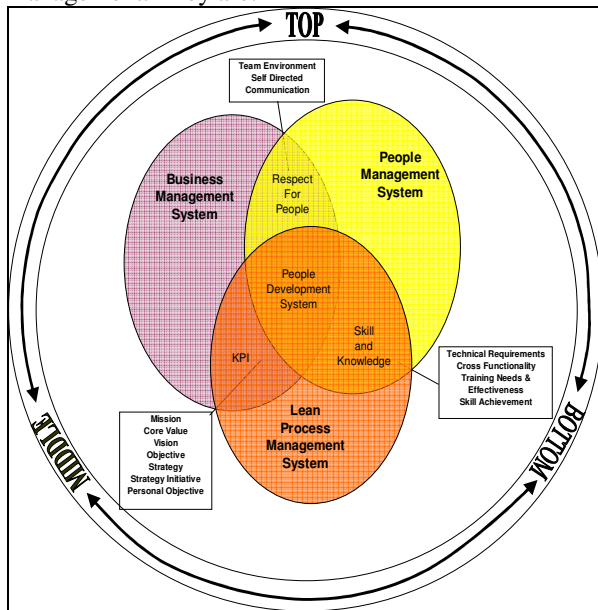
TOP

Team Environment
Self Directed
Communication

Business Management System

Respect For People

People Management System

People Development System

Skill and Knowledge

KPI

Technical Requirements
Cross Functionality
Training Needs & Effectiveness
Skill Achievement

Mission
Core Value
Vision
Objective
Strategy
Strategy Initiative
Personal Objective

Lean Process Management System

MIDDLE

BOTTOM